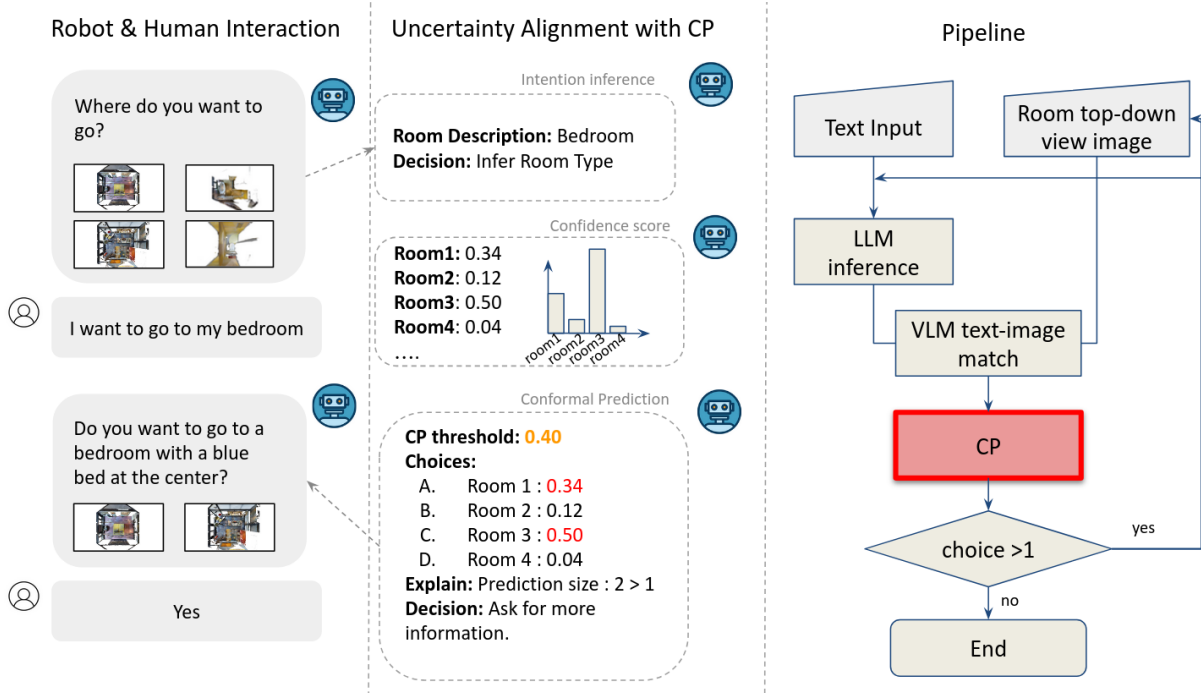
Robot & Human Interaction

Where do you want to go?

I want to go to my bedroom

Do you want to go to a bedroom with a blue bed at the center?

Yes

Uncertainty Alignment with CP

Intention inference

**Room Description:** Bedroom
**Decision:** Infer Room Type

Confidence score

**Room1:** 0.34
**Room2:** 0.12
**Room3:** 0.50
**Room4:** 0.04
....

room1 room2 room3 room4

Conformal Prediction

**CP threshold:** 0.40
**Choices:**
A. Room 1 : 0.34
B. Room 2 : 0.12
C. Room 3 : 0.50
D. Room 4 : 0.04
**Explain:** Prediction size : 2 > 1
**Decision:** Ask for more information.

Pipeline

Text Input

Room top-down view image

LLM inference

VLM text-image match

CP

choice >1

yes

no

End